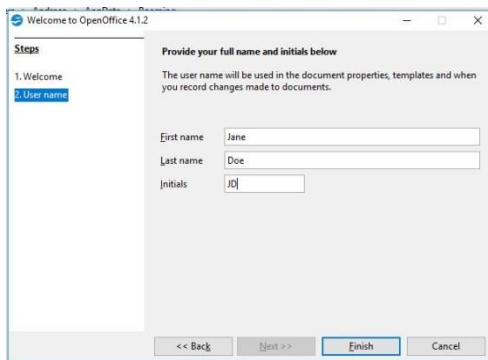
Welcome to OpenOffice 4.1.2

Steps

1. Welcome
2. User name

Provide your full name and initials below

The user name will be used in the document properties, templates and when you record changes made to documents.

First name Jane
Last name Doe
Initials JD

<< Back
Next >>
Finish
Cancel